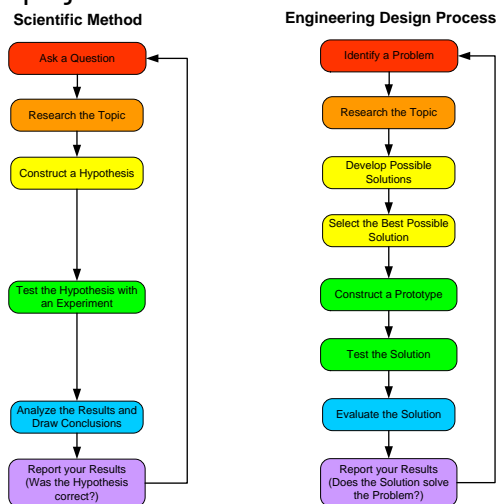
Scientific Method

Ask a Question

Research the Topic

Construct a Hypothesis

Test the Hypothesis with an Experiment

Analyze the Results and Draw Conclusions

Report your Results (Was the Hypothesis correct?)

Engineering Design Process

Identify a Problem

Research the Topic

Develop Possible Solutions

Select the Best Possible Solution

Construct a Prototype

Test the Solution

Evaluate the Solution

Report your Results (Does the Solution solve the Problem?)